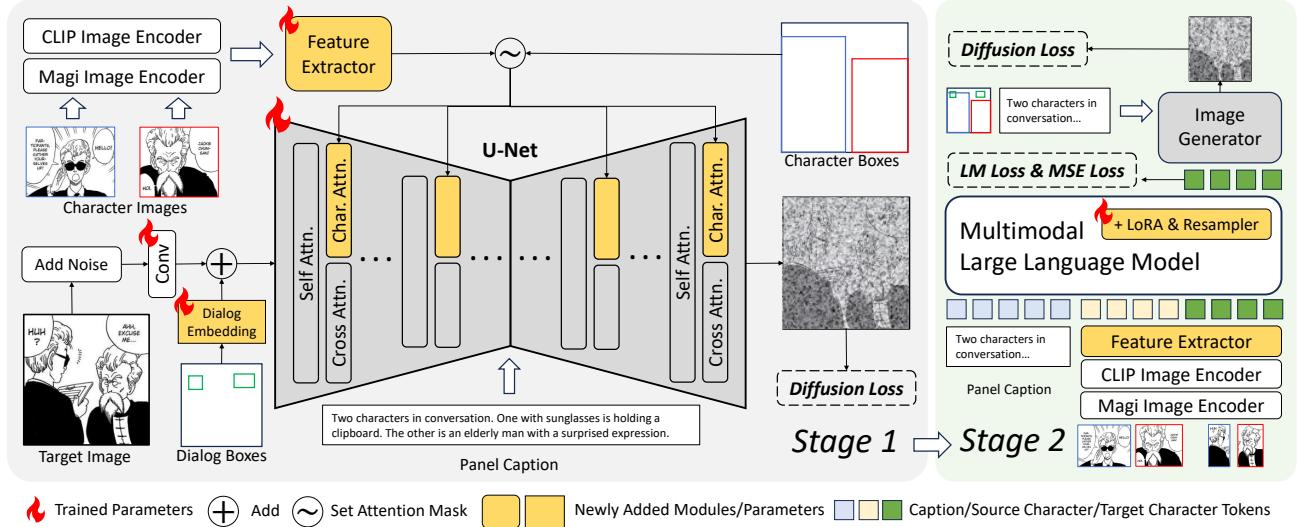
CLIP Image Encoder
Magi Image Encoder
Feature Extractor

PAR-TICIPANTS, PLEASE ENTER YOURSELVES UP!
HELLO!
JACKIE CHUN-SAN!
HO!

Character Images

Character Boxes

U-Net

Self Attn.
Char. Attn.
Cross Attn.
Self Attn.
Char. Attn.
Cross Attn.

Add Noise
Conv
Dialog Embedding

HUH?
AHH, EXCUSE ME...

Target Image
Dialog Boxes

Two characters in conversation. One with sunglasses is holding a clipboard. The other is an elderly man with a surprised expression.

Panel Caption

Diffusion Loss

Stage 1

Diffusion Loss
Two characters in conversation...
Image Generator
LM Loss & MSE Loss
Multimodal Large Language Model
+ LoRA & Resampler
Two characters in conversation...
Panel Caption
Feature Extractor
CLIP Image Encoder
Magi Image Encoder

Stage 2

Trained Parameters
Add
Set Attention Mask
Newly Added Modules/Parameters
Caption/Source Character/Target Character Tokens